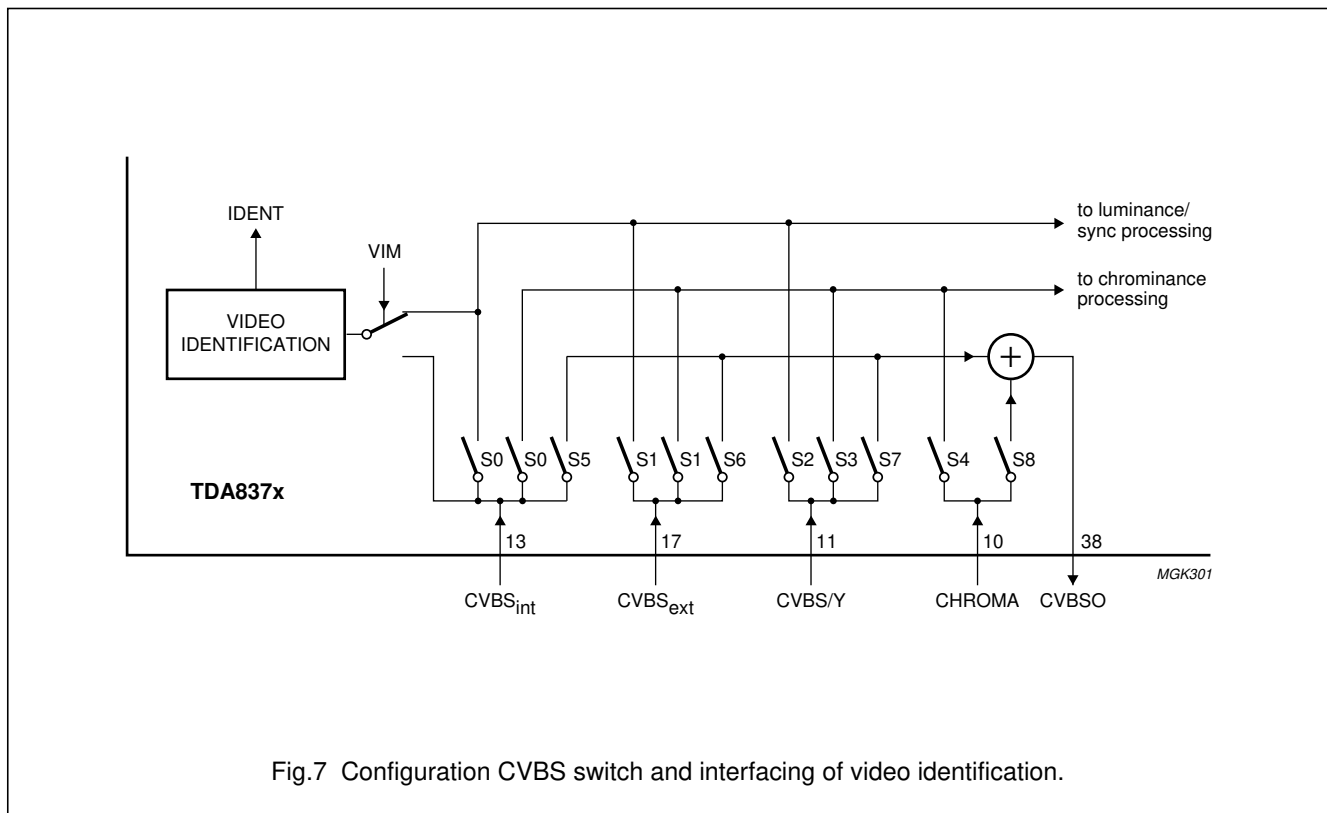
IDENT

VIM

VIDEO IDENTIFICATION

to luminance/ sync processing

to chrominance processing

+

S0 S0 S5 S1 S1 S6 S2 S3 S7 S4 S8

TDA837x

13 17 11 10 38

MGK301

$CVBS_{int}$ $CVBS_{ext}$ CVBS/Y CHROMA CVBSO

Fig.7 Configuration CVBS switch and interfacing of video identification.